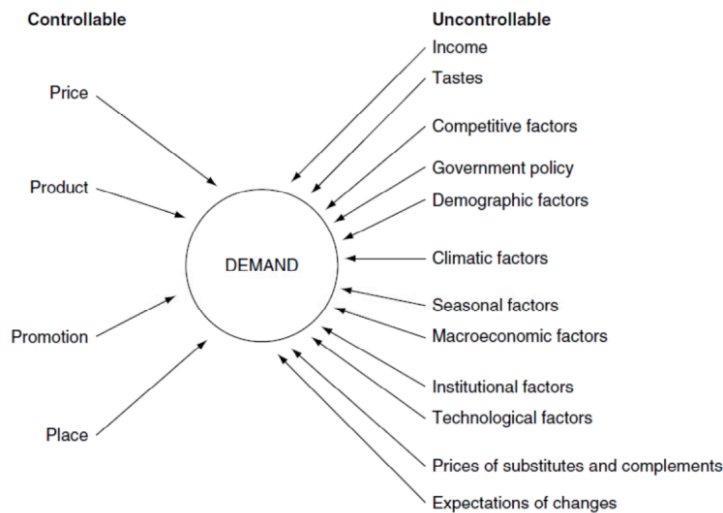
Controllable

Price

Product

Promotion

Place

DEMAND

Uncontrollable

Income

Tastes

Competitive factors

Government policy

Demographic factors

Climatic factors

Seasonal factors

Macroeconomic factors

Institutional factors

Technological factors

Prices of substitutes and complements

Expectations of changes